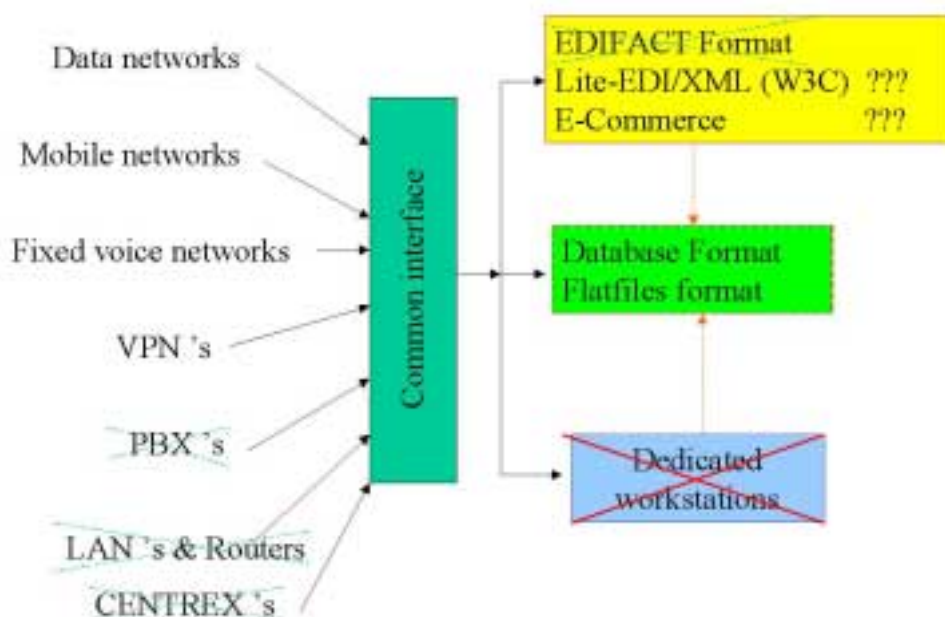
Data networks

Mobile networks

Fixed voice networks

VPN 's

PBX 's

LAN 's & Routers

CENTREX 's

Common interface

EDIFACT Format
Lite-EDI/XML (W3C) ???
E-Commerce ???

Database Format
Flatfiles format

Dedicated workstations